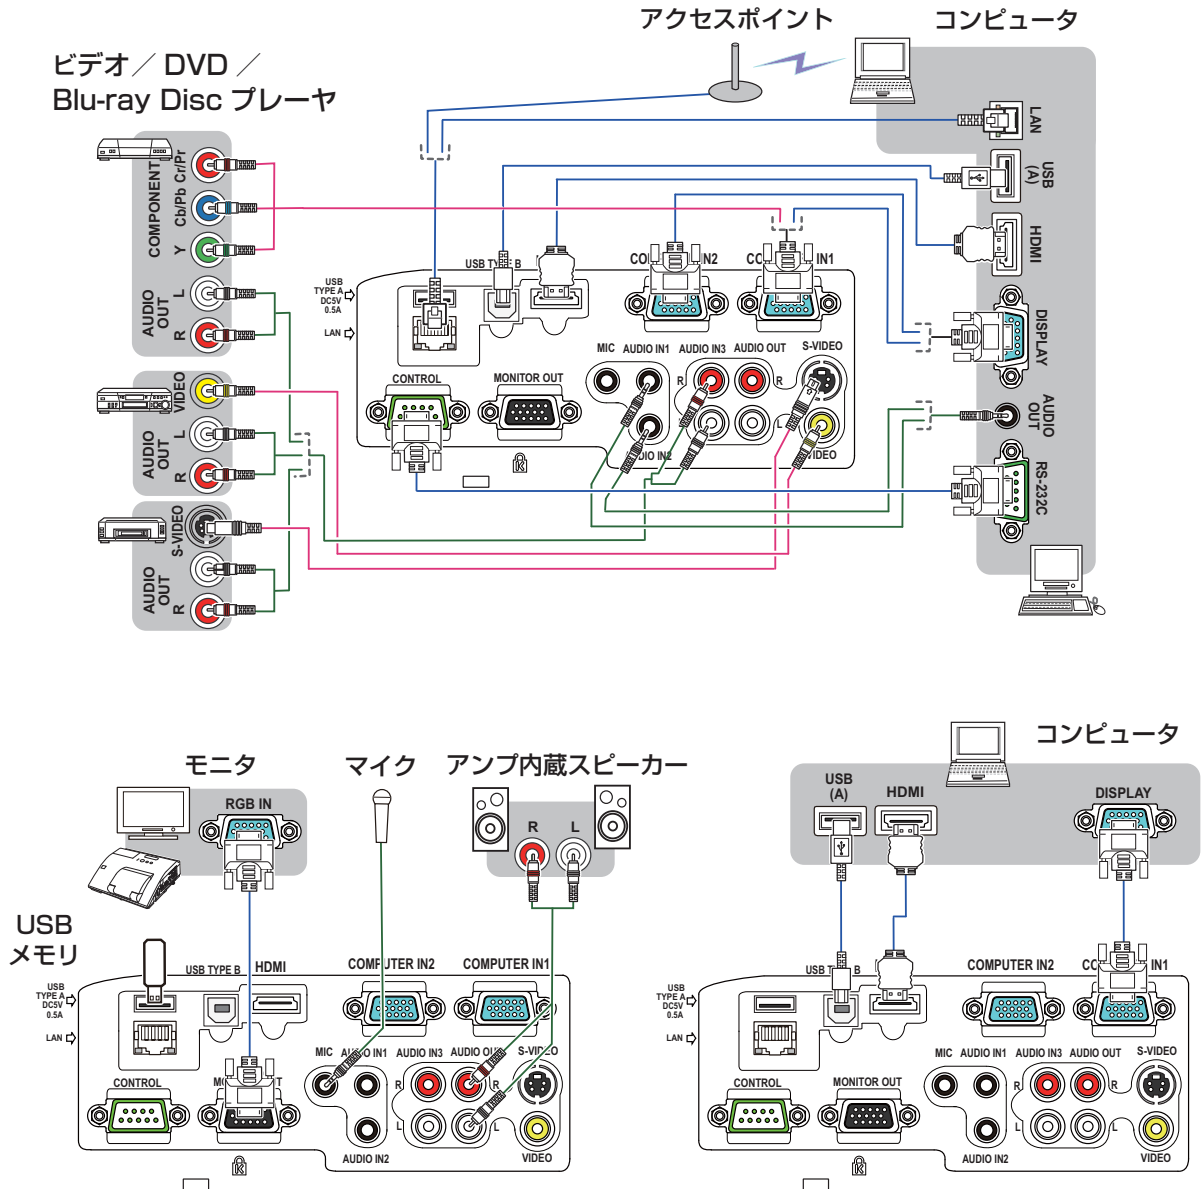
アクセスポイント
コンピュータ
ビデオ／DVD／
Blu-ray Disc プレーヤ
COMPONENT
Cb/Pb Cr/Pr
Y
AUDIO OUT
L
R
VIDEO
AUDIO OUT
L
R
S-VIDEO
AUDIO OUT
R
LAN
USB (A)
HDMI
DISPLAY
AUDIO OUT
RS-232C
USB TYPE A DC5V 0.5A
LAN
USB TYPE B
COMPUTER IN2
COMPUTER IN1
MIC
AUDIO IN1
AUDIO IN3
AUDIO OUT
S-VIDEO
R
R
L
VIDEO
AUDIO IN2
CONTROL
MONITOR OUT

モニタ
RGB IN
マイク
アンプ内蔵スピーカー
R
L
USB
メモリ
USB TYPE B
HDMI
COMPUTER IN2
COMPUTER IN1
USB TYPE A DC5V 0.5A
LAN
MIC
AUDIO IN1
AUDIO IN3
AUDIO OUT
S-VIDEO
R
R
L
L
CONTROL
MONITOR OUT
AUDIO IN2
VIDEO

コンピュータ
USB (A)
HDMI
DISPLAY
USB TYPE B
COMPUTER IN2
COMPUTER IN1
USB TYPE A DC5V 0.5A
LAN
MIC
AUDIO IN1
AUDIO IN3
AUDIO OUT
S-VIDEO
R
R
L
CONTROL
MONITOR OUT
AUDIO IN2
VIDEO